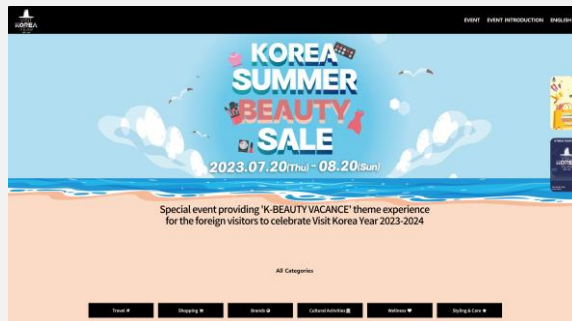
KOREA

EVENT EVENT INTRODUCTION ENGLISH

KOREA SUMMER BEAUTY SALE

2023.07.20(Thu) ~ 08.20(Sun)

Special event providing 'K-BEAUTY VACANCE' theme experience for the foreign visitors to celebrate Visit Korea Year 2023-2024

All Categories

Travel
Shopping
Brands
Cultural Activities
Wellness
Styling & Care